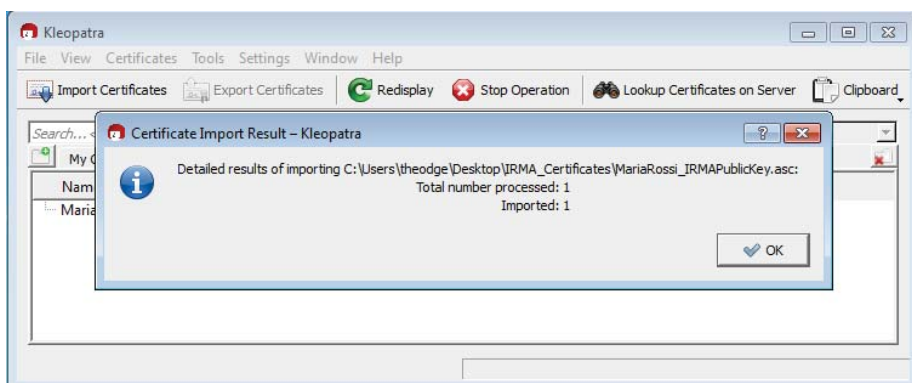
Kleopatra

File View Certificates Tools Settings Window Help

Import Certificates Export Certificates Redisplay Stop Operation Lookup Certificates on Server Clipboard

Search...

My C

Nam

Maria

Certificate Import Result – Kleopatra

?

Detailed results of importing C:\Users\theodge\Desktop\IRMA_Certificates\MariaRossi_IRMAPublicKey.asc:
Total number processed: 1
Imported: 1

OK